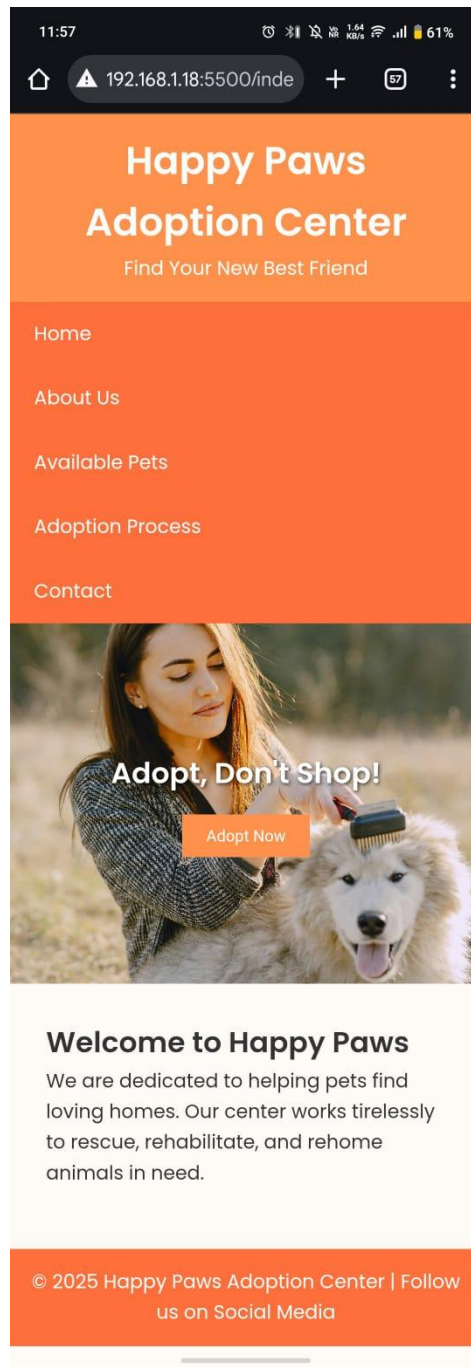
11:57 1.64 KB/s 61%

192.168.1.18:5500/inde

57

Happy Paws Adoption Center

Find Your New Best Friend

Home

About Us

Available Pets

Adoption Process

Contact

Adopt, Don't Shop!

Adopt Now

Welcome to Happy Paws

We are dedicated to helping pets find loving homes. Our center works tirelessly to rescue, rehabilitate, and rehome animals in need.

© 2025 Happy Paws Adoption Center | Follow us on Social Media